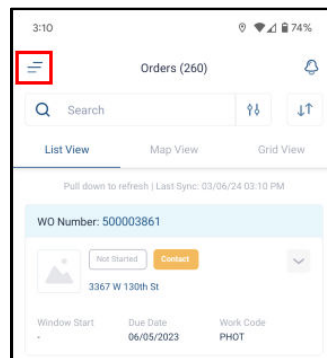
3:10

74%

Orders (260)

Search

List View

Map View

Grid View

Pull down to refresh | Last Sync: 03/06/24 03:10 PM

WO Number: 500003861

Not Started

Contact

3367 W 130th St

Window Start

-

Due Date

06/05/2023

Work Code

PHOT